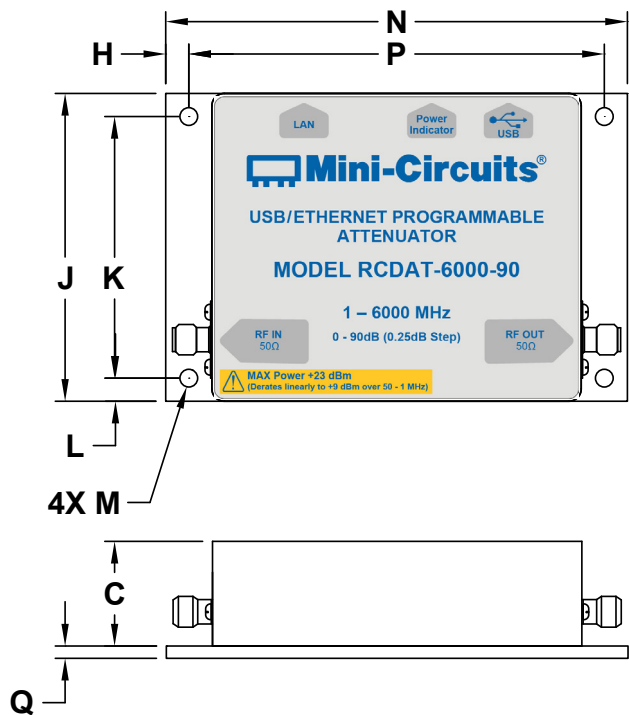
N
H
P
LAN
Power Indicator
USB
Mini-Circuits®
USB/ETHERNET PROGRAMMABLE ATTENUATOR
MODEL RCDAT-6000-90
J
K
1 – 6000 MHz
0 - 90dB (0.25dB Step)
RF IN
50Ω
RF OUT
50Ω
MAX Power +23 dBm
(Derates linearly to +9 dBm over 50 - 1 MHz)
L
4X M
C
Q